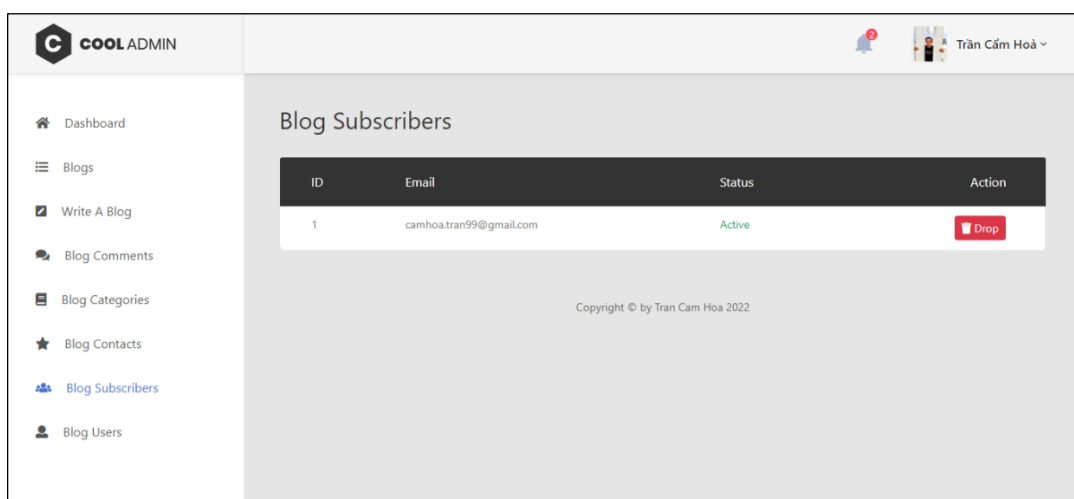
C COOL ADMIN

2

Trần Cẩm Hoà

Dashboard

Blogs

Write A Blog

Blog Comments

Blog Categories

Blog Contacts

Blog Subscribers

Blog Users

Blog Subscribers

| ID | Email | Status | Action |
|---|---|---|---|
| 1 | camhoa.tran99@gmail.com | Active | Drop |

Copyright © by Tran Cam Hoa 2022